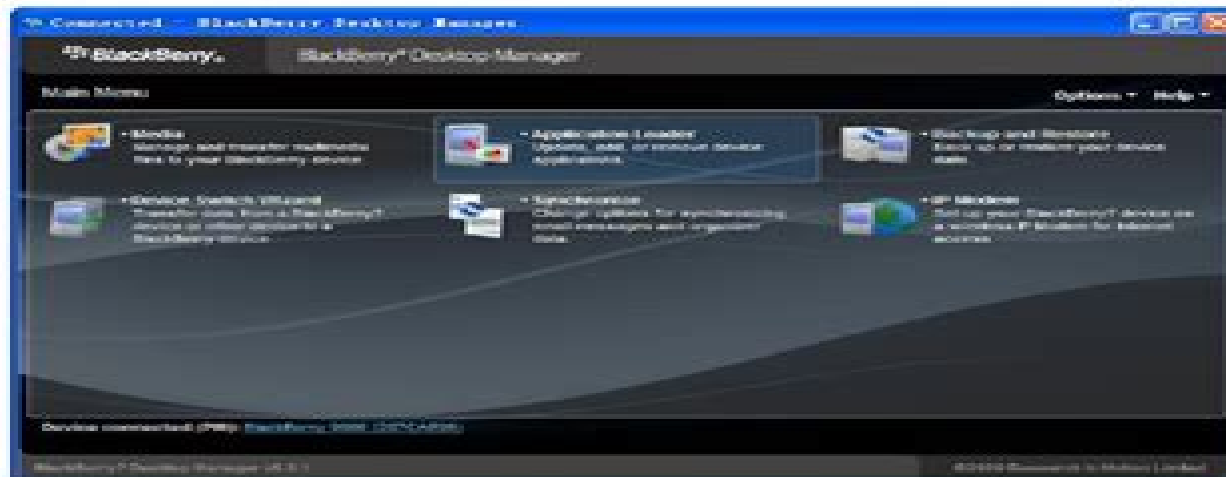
Connected - BlackBerry Desktop Manager

BlackBerry.

BlackBerry® Desktop Manager

Main Menu

Options ▾ Help ▾

• Media
Manage and transfer multimedia files to your BlackBerry device

• Application Loader
Update, add, or remove device applications.

• Backup and Restore
Back up or restore your device data.

• Device Switch Wizard
Transfer data from a BlackBerry® device or other device to a BlackBerry device.

• Synchronize
Change options for synchronizing email messages and organizer data.

• IP Modem
Set up your BlackBerry® device as a wireless IP Modem for Internet access.

Device connected (PIN): BlackBerry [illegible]

BlackBerry® Desktop Manager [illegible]

©2009 Research In Motion Limited